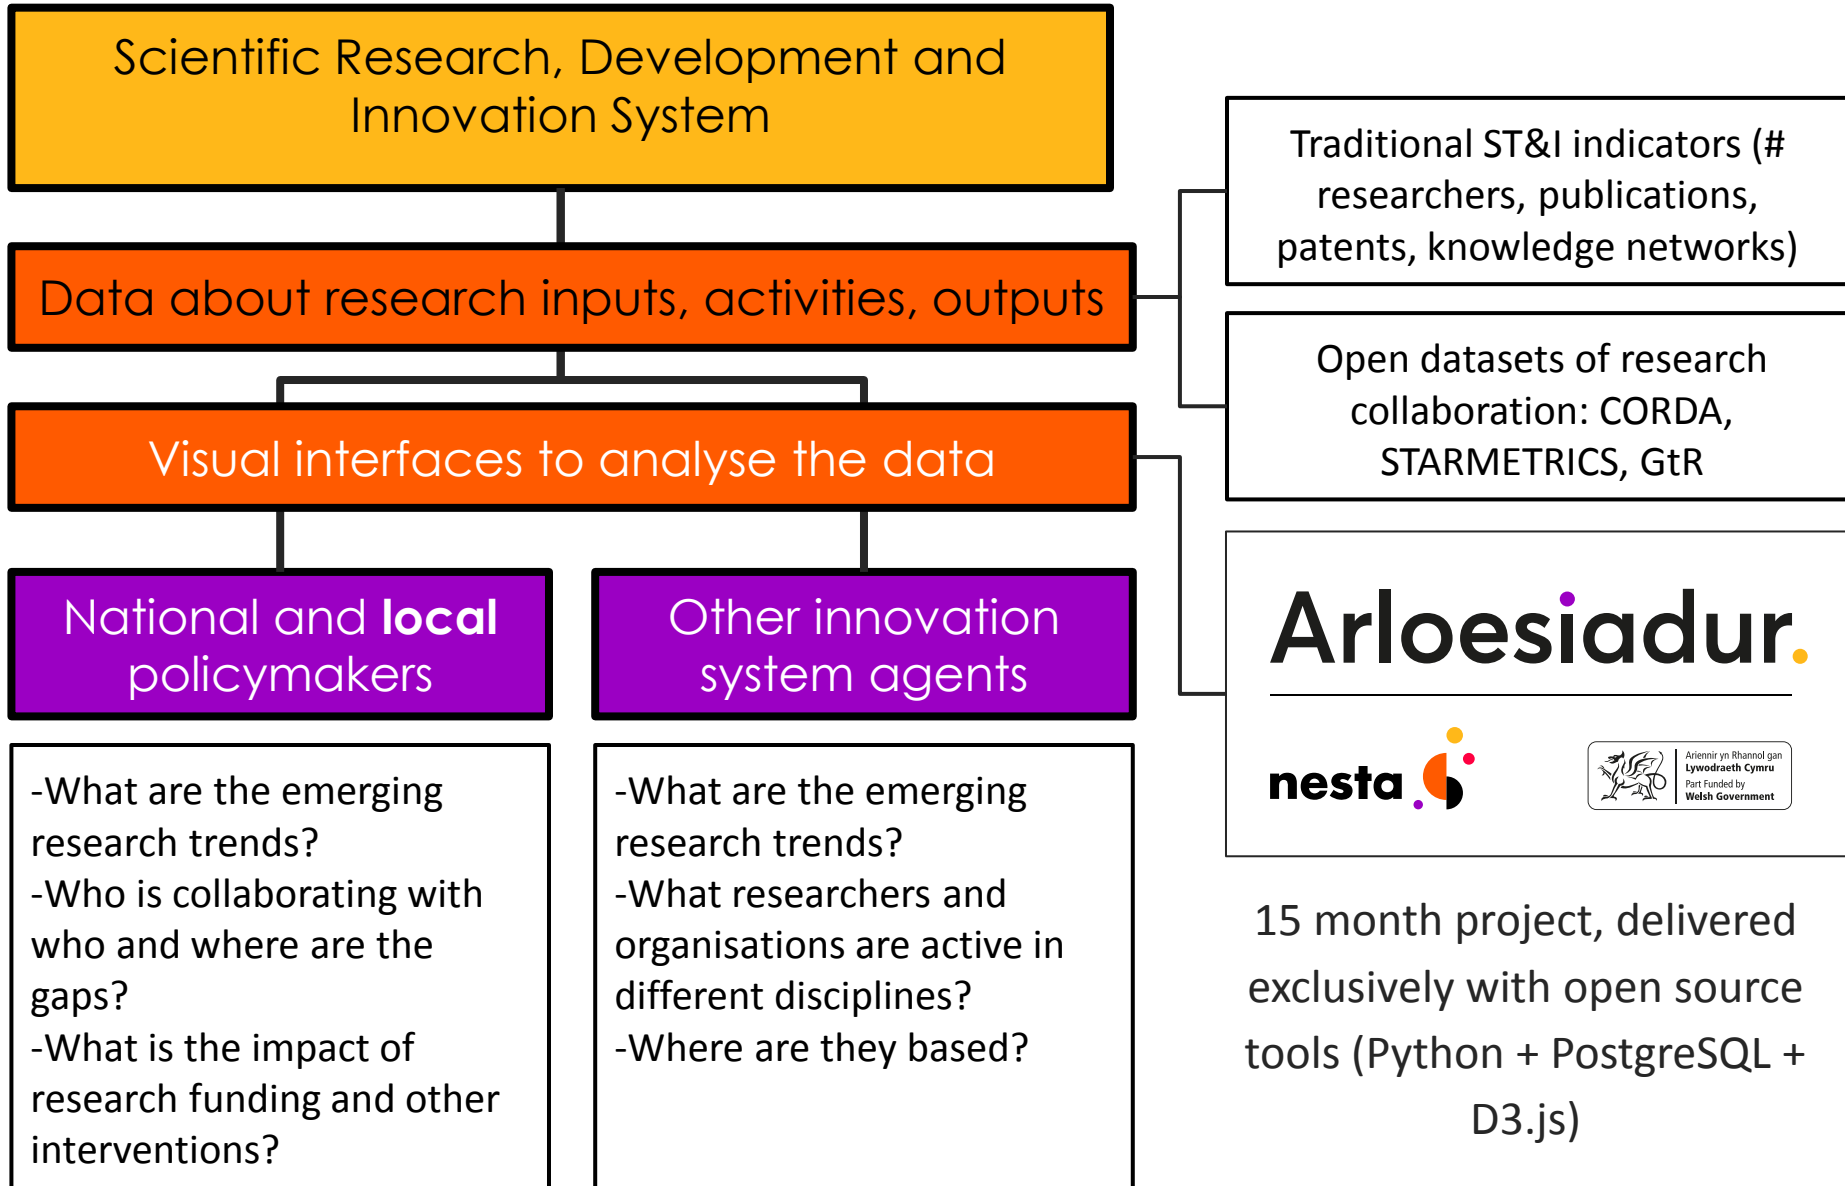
Scientific Research, Development and Innovation System

Data about research inputs, activities, outputs

Visual interfaces to analyse the data

National and **local** policymakers

Other innovation system agents

-What are the emerging research trends?
-Who is collaborating with who and where are the gaps?
-What is the impact of research funding and other interventions?

-What are the emerging research trends?
-What researchers and organisations are active in different disciplines?
-Where are they based?

Traditional ST&I indicators (# researchers, publications, patents, knowledge networks)

Open datasets of research collaboration: CORDA, STARMETRICS, GtR

Arloesiadur.

nesta

Ariennir yn Rhannol gan Llywodraeth Cymru Part Funded by Welsh Government

15 month project, delivered exclusively with open source tools (Python + PostgreSQL + D3.js)